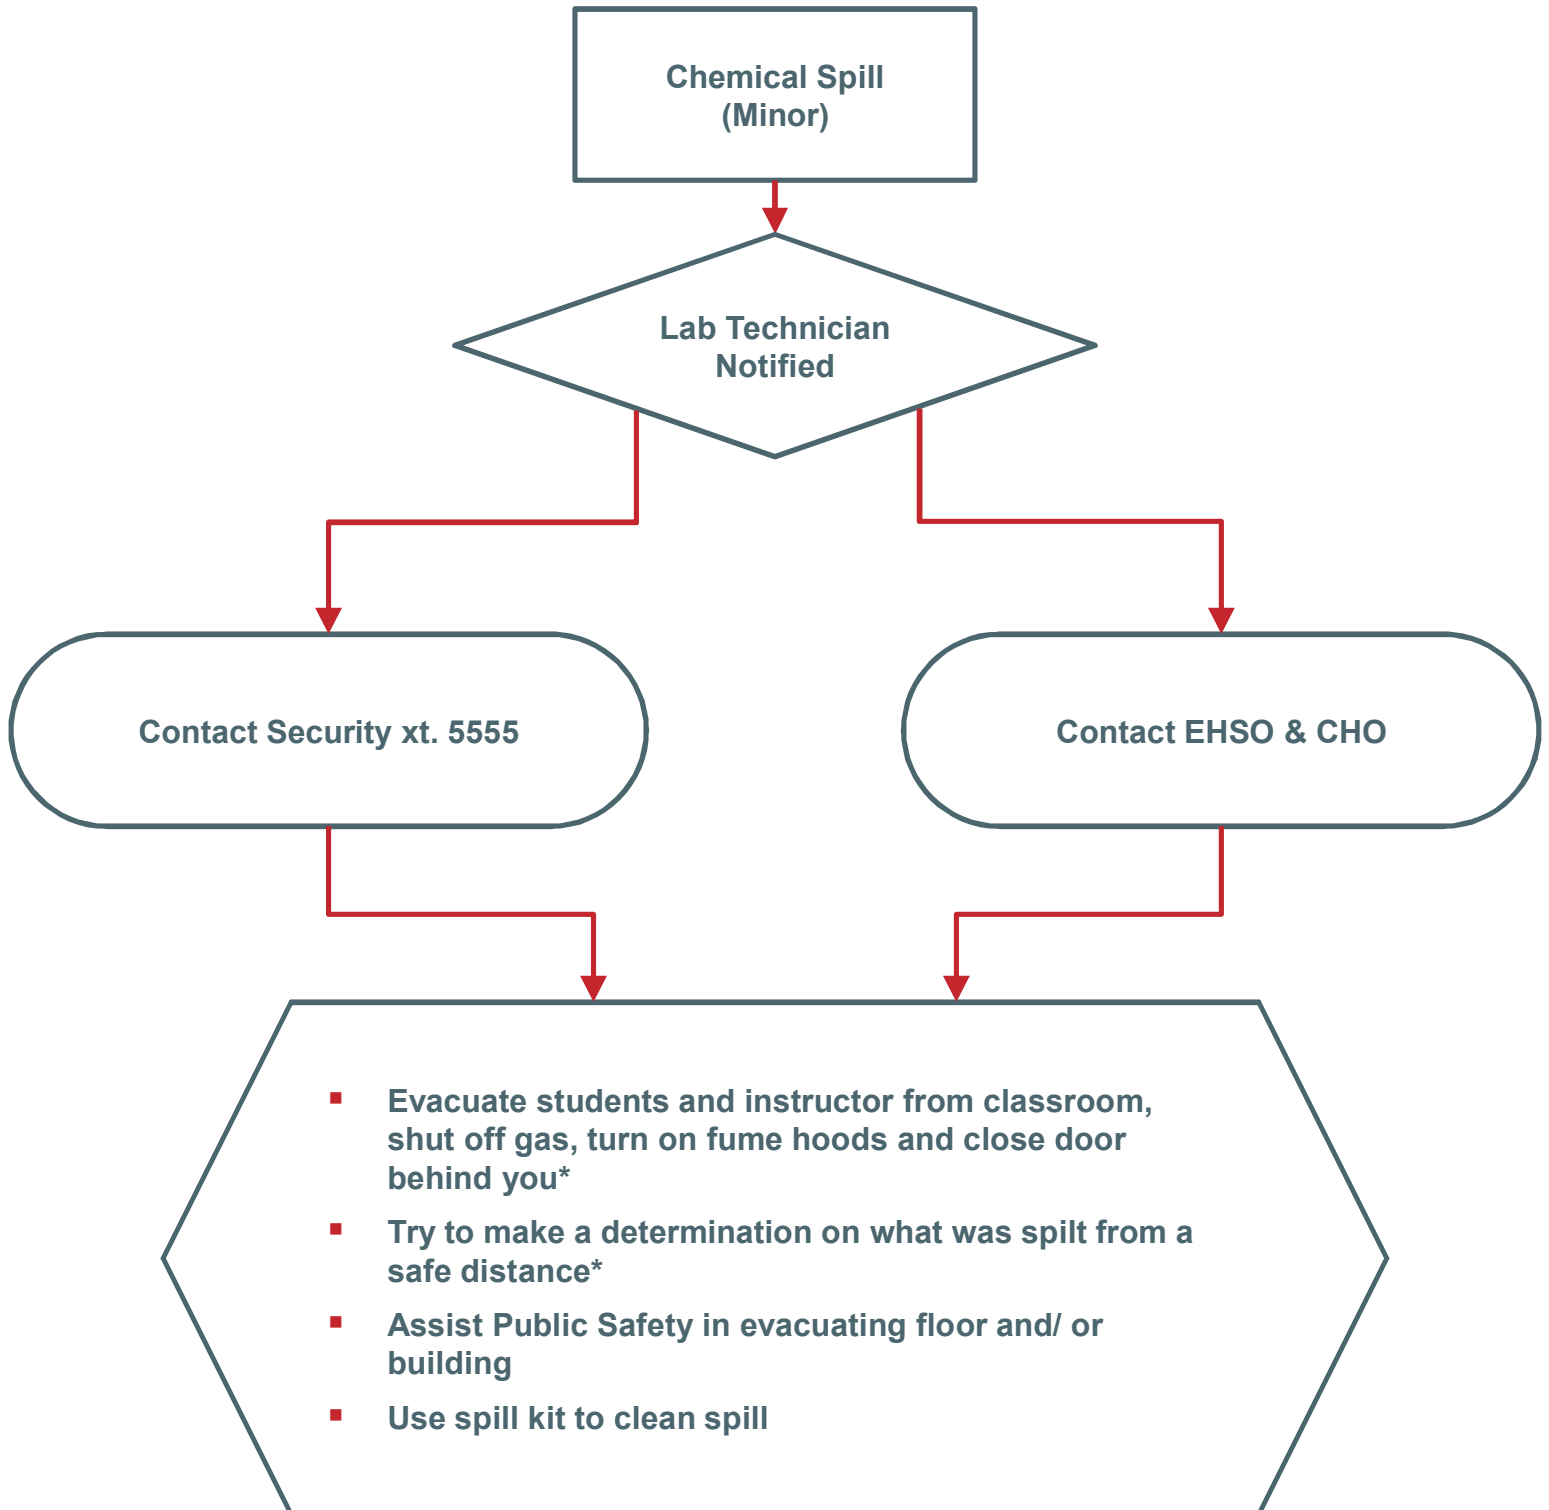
Chemical Spill
(Minor)

Lab Technician
Notified

Contact Security xt. 5555

Contact EHSO & CHO

- Evacuate students and instructor from classroom, shut off gas, turn on fume hoods and close door behind you*
- Try to make a determination on what was spilt from a safe distance*
- Assist Public Safety in evacuating floor and/ or building
- Use spill kit to clean spill